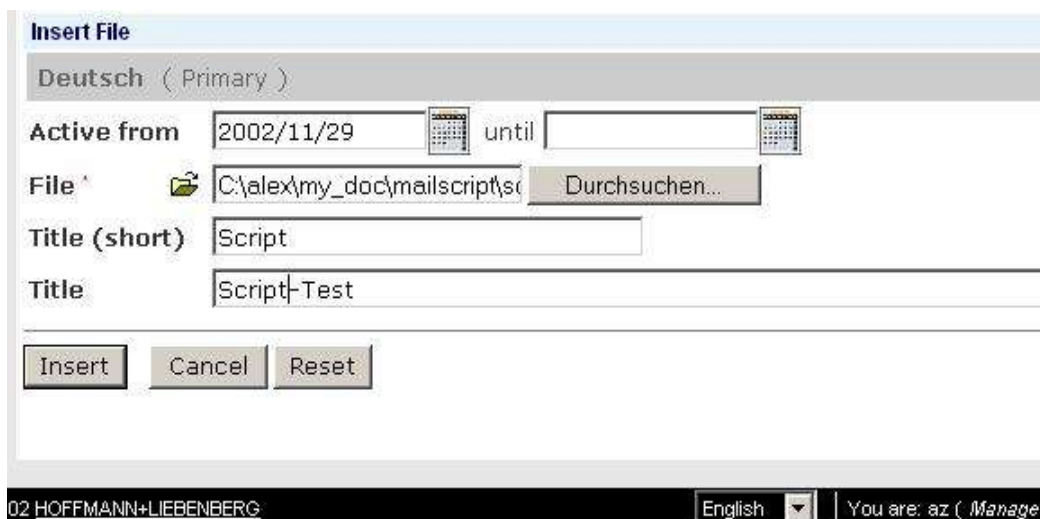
Insert File

Deutsch ( Primary )

Active from 2002/11/29 until

File * C:\alex\my_doc\mailscript\sc Durchsuchen...

Title (short) Script

Title Script-Test

Insert Cancel Reset

02 HOFFMANN+LIEBENBERG English You are: az ( Manage